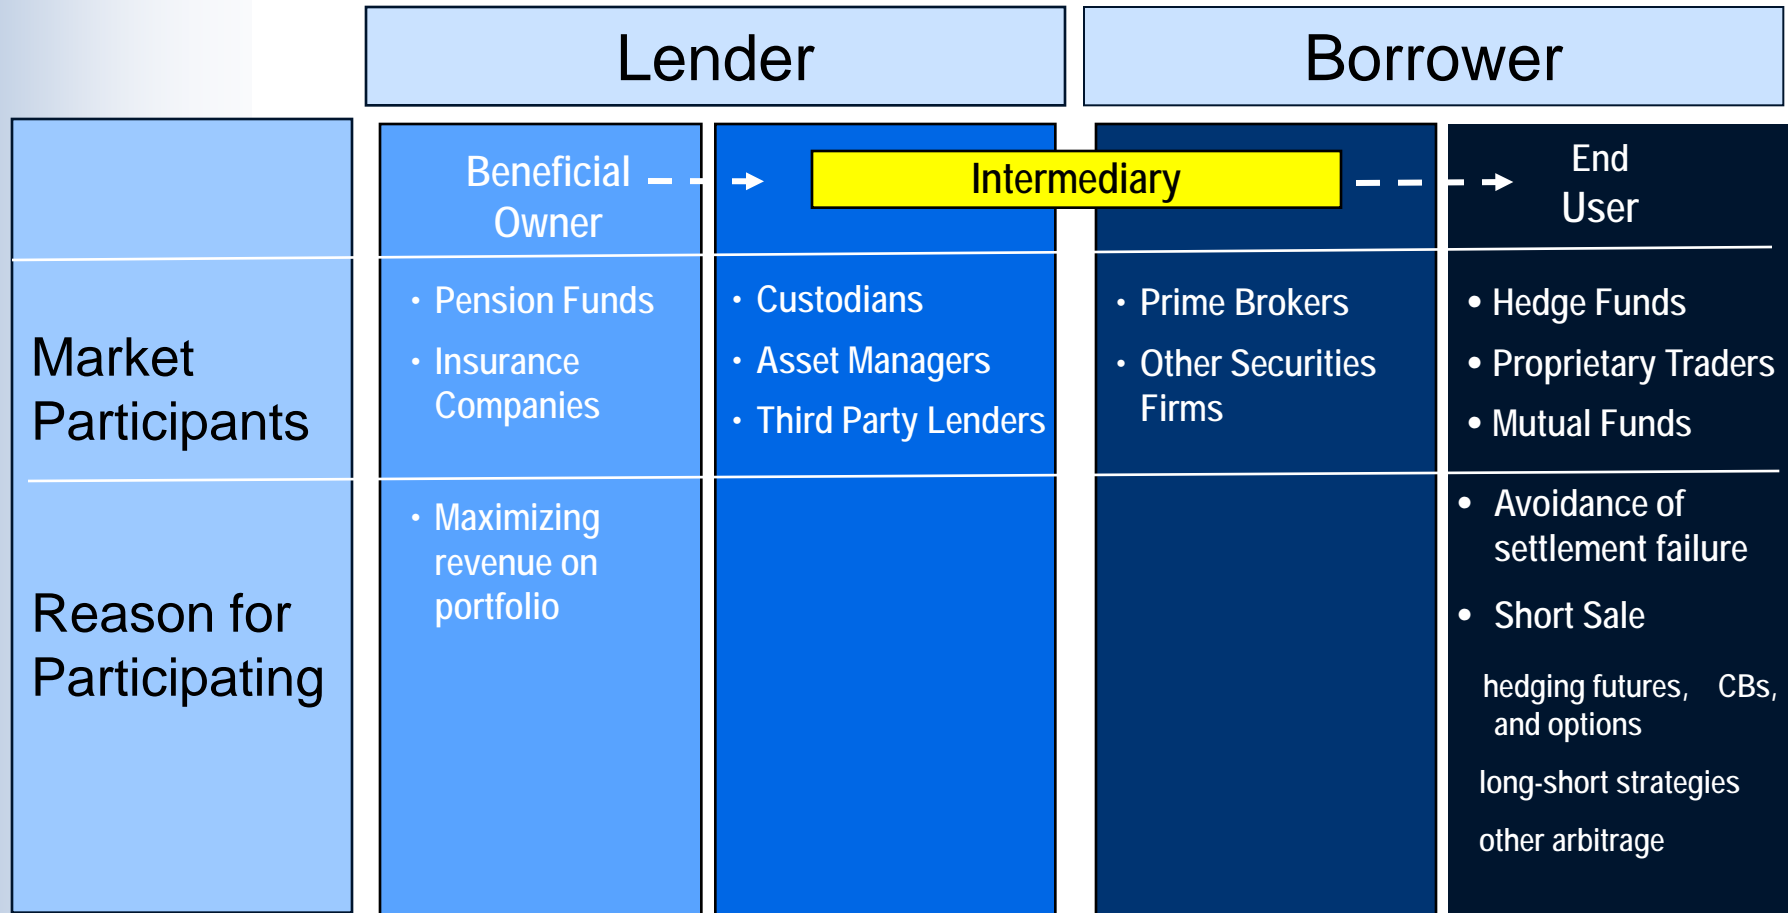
Lender

Borrower

Beneficial Owner

Intermediary

End User

Market Participants

• Pension Funds
• Insurance Companies

• Custodians
• Asset Managers
• Third Party Lenders

• Prime Brokers
• Other Securities Firms

• Hedge Funds
• Proprietary Traders
• Mutual Funds

Reason for Participating

• Maximizing revenue on portfolio

• Avoidance of settlement failure
• Short Sale

hedging futures, CBs, and options

long-short strategies

other arbitrage